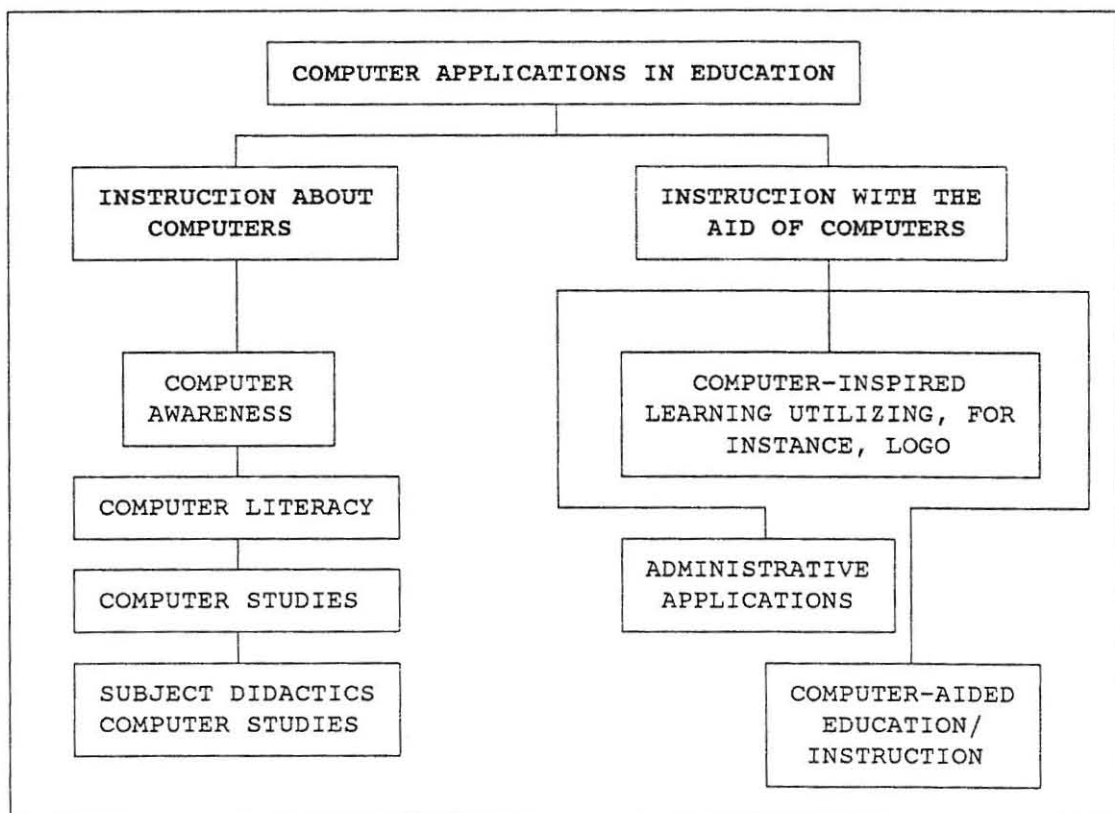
COMPUTER APPLICATIONS IN EDUCATION

INSTRUCTION ABOUT COMPUTERS

INSTRUCTION WITH THE AID OF COMPUTERS

COMPUTER AWARENESS

COMPUTER-INSPIRED LEARNING UTILIZING, FOR INSTANCE, LOGO

COMPUTER LITERACY

COMPUTER STUDIES

ADMINISTRATIVE APPLICATIONS

SUBJECT DIDACTICS COMPUTER STUDIES

COMPUTER-AIDED EDUCATION/ INSTRUCTION